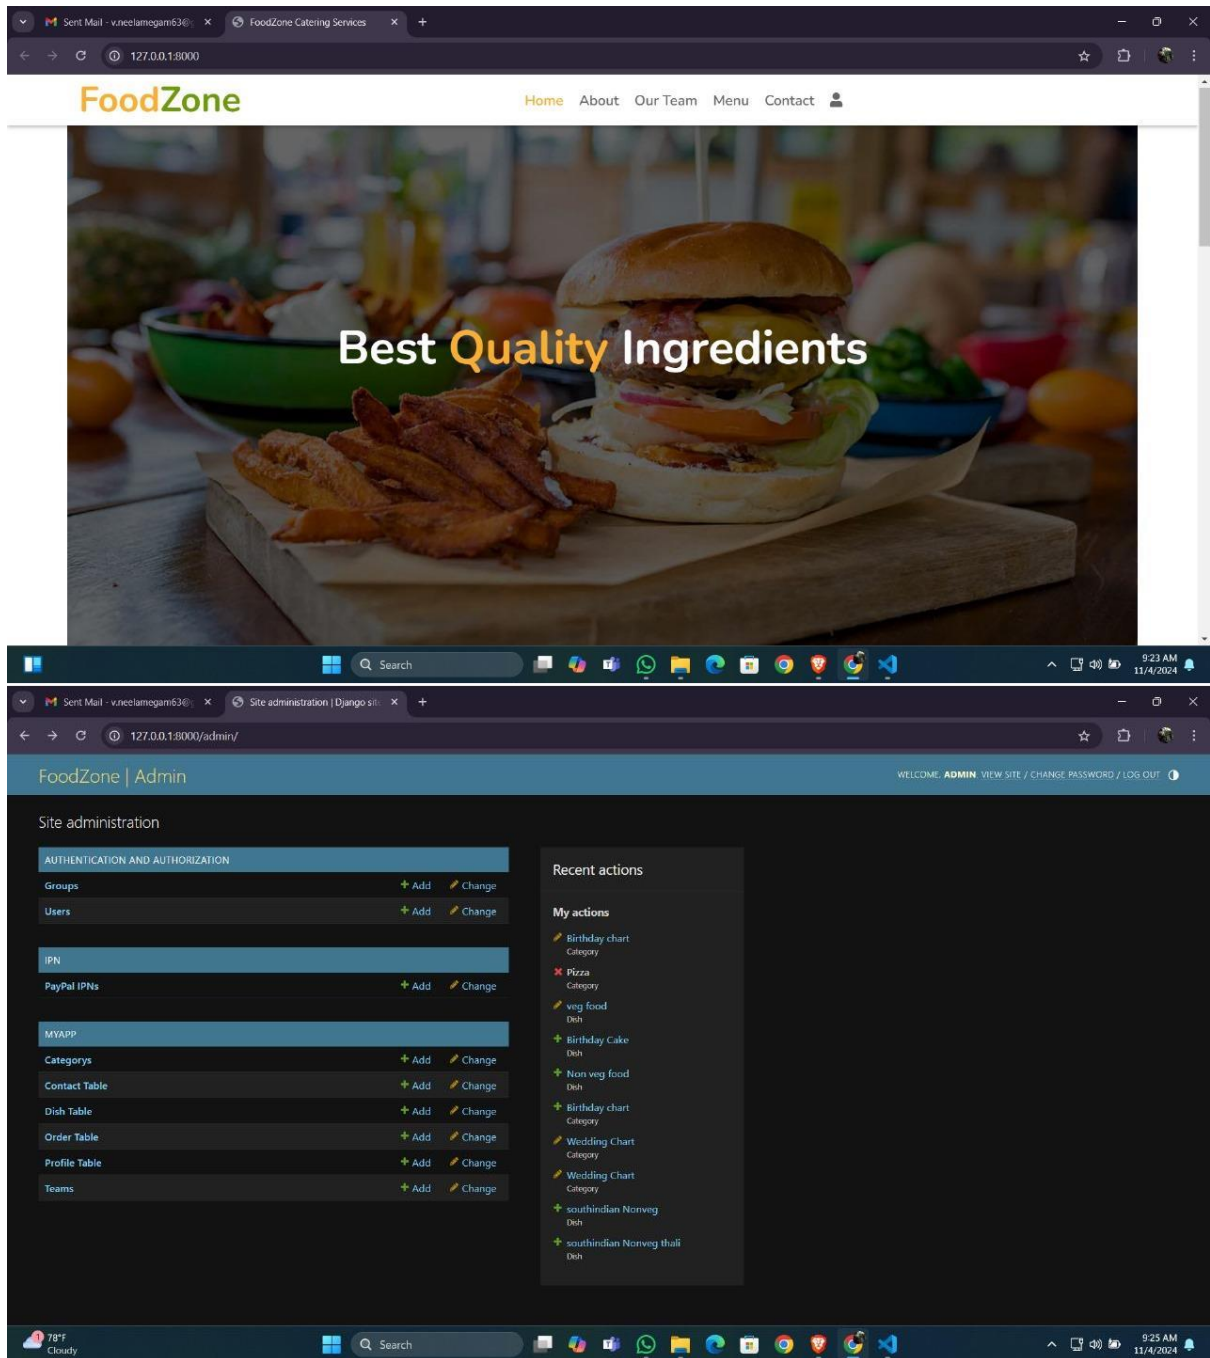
Sent Mail - v.neelamegam63@
FoodZone Catering Services
127.0.0.1:8000

FoodZone
Home About Our Team Menu Contact

Best Quality Ingredients

Search
9:23 AM
11/4/2024

Sent Mail - v.neelamegam63@
Site administration | Django sit
127.0.0.1:8000/admin/

FoodZone | Admin
WELCOME, ADMIN. VIEW SITE / CHANGE PASSWORD / LOG OUT

Site administration

AUTHENTICATION AND AUTHORIZATION

| | | |
|---|---|---|
| Groups | + Add | Change |
| Users | + Add | Change |

IPN

| | | |
|---|---|---|
| PayPal IPNs | + Add | Change |

MYAPP

| | | |
|---|---|---|
| Categorys | + Add | Change |
| Contact Table | + Add | Change |
| Dish Table | + Add | Change |
| Order Table | + Add | Change |
| Profile Table | + Add | Change |
| Teams | + Add | Change |

Recent actions

My actions
Birthday chart
Category
Pizza
Category
veg food
Dish
Birthday Cake
Dish
Non veg food
Dish
Birthday chart
Category
Wedding Chart
Category
Wedding Chart
Category
southindian Nonveg
Dish
southindian Nonveg thali
Dish

78°F
Cloudy
Search
9:25 AM
11/4/2024